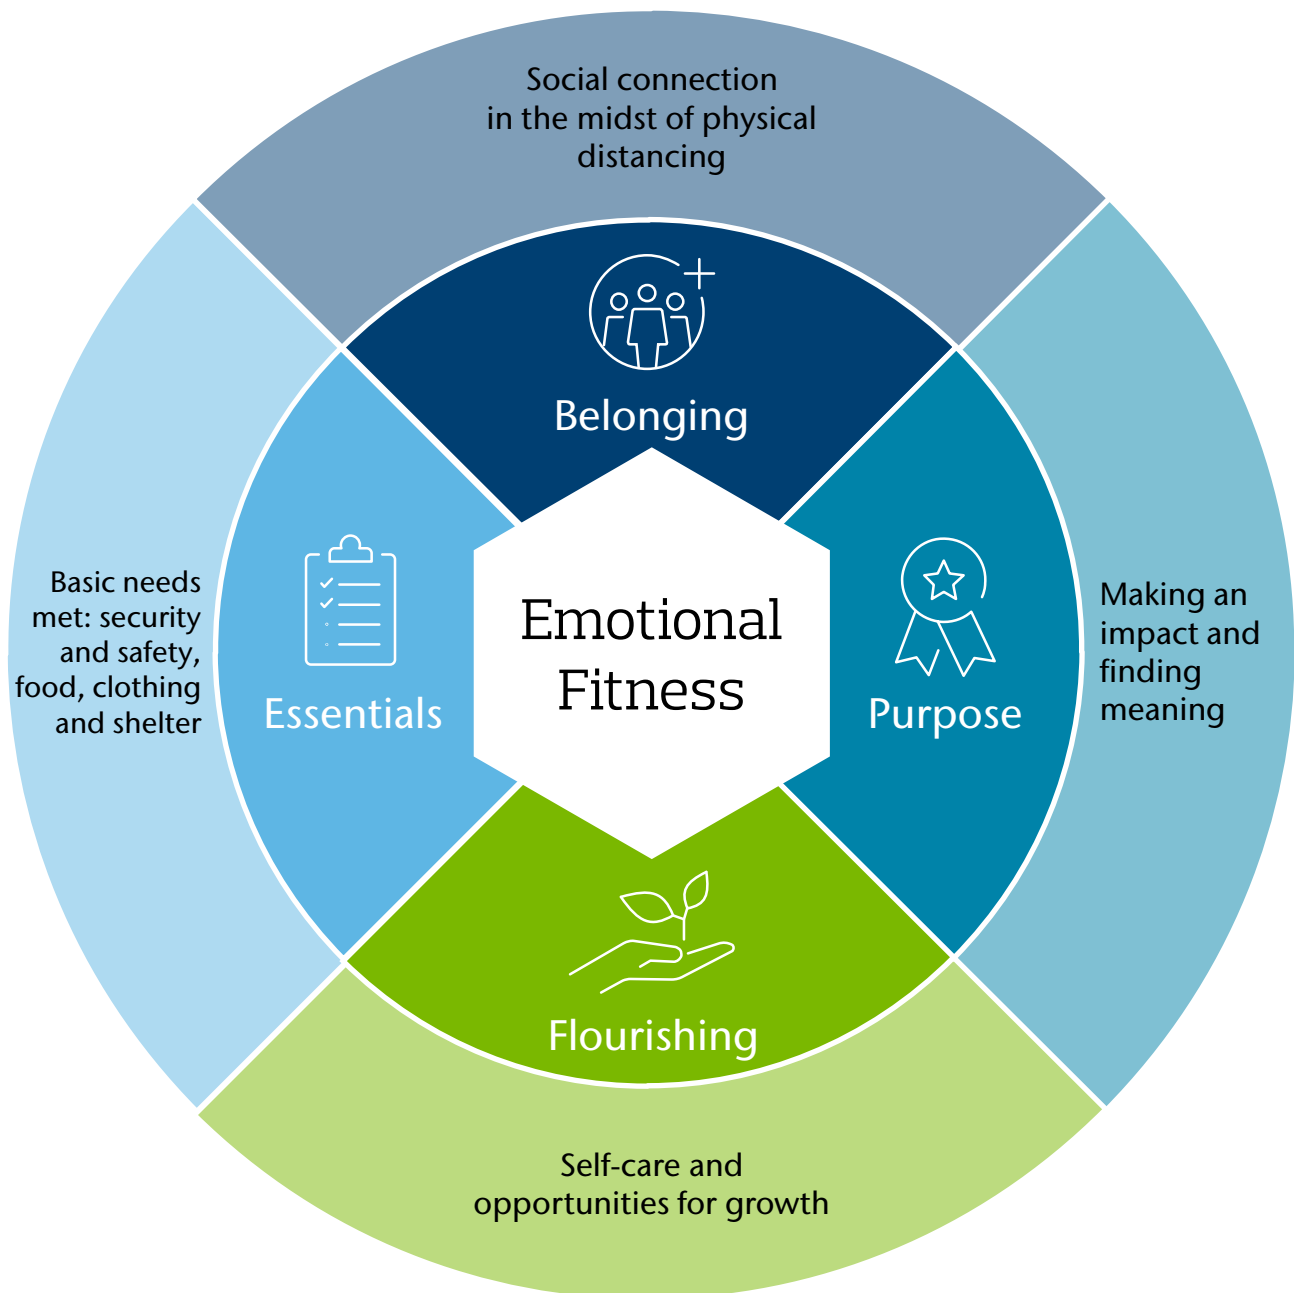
Social connection in the midst of physical distancing

Belonging

Basic needs met: security and safety, food, clothing and shelter

Essentials

Emotional Fitness

Purpose

Making an impact and finding meaning

Flourishing

Self-care and opportunities for growth